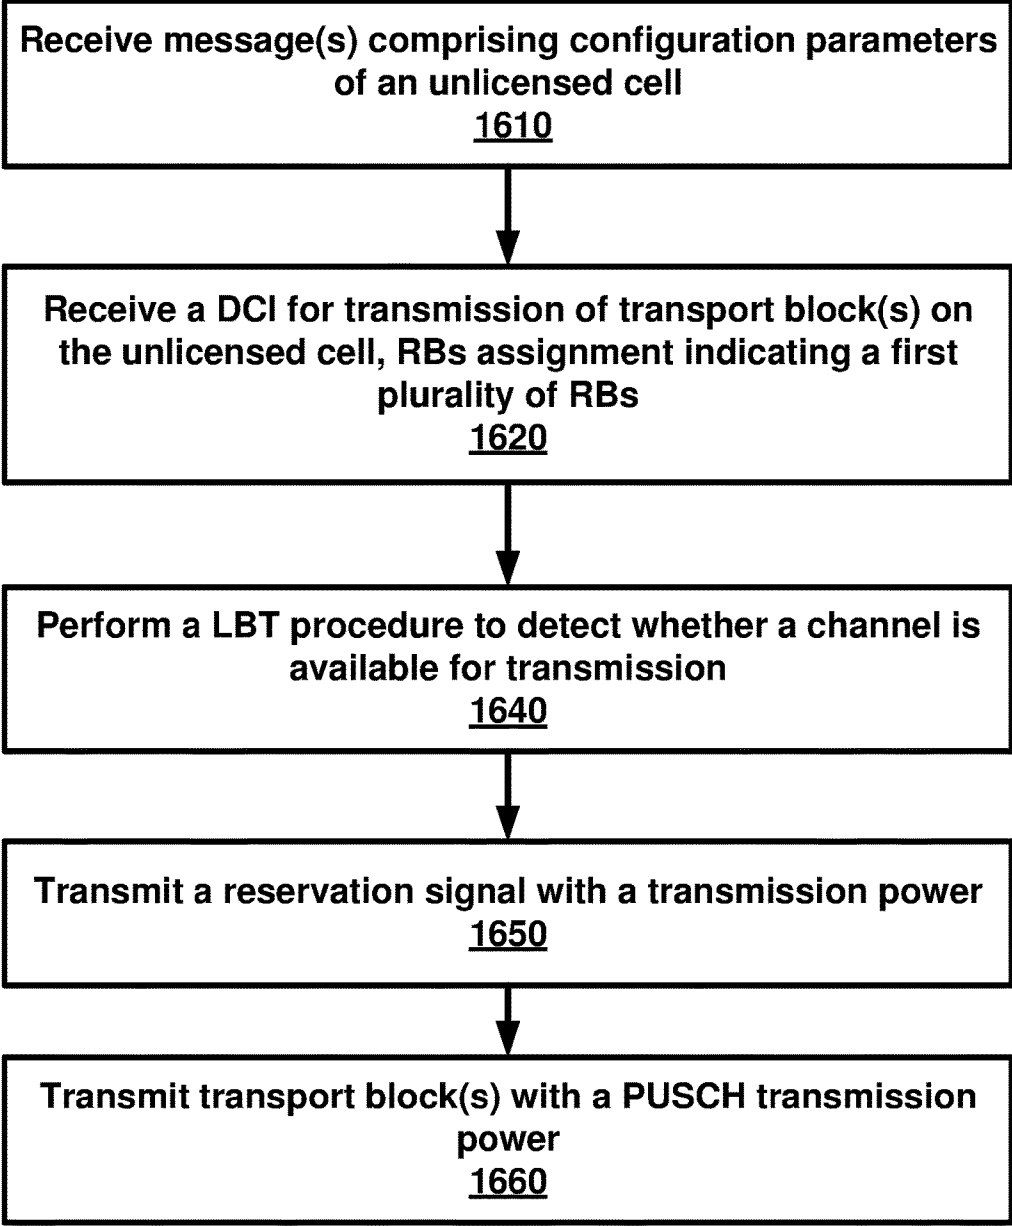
Receive message(s) comprising configuration parameters of an unlicensed cell
1610

Receive a DCI for transmission of transport block(s) on the unlicensed cell, RBs assignment indicating a first plurality of RBs
1620

Perform a LBT procedure to detect whether a channel is available for transmission
1640

Transmit a reservation signal with a transmission power
1650

Transmit transport block(s) with a PUSCH transmission power
1660